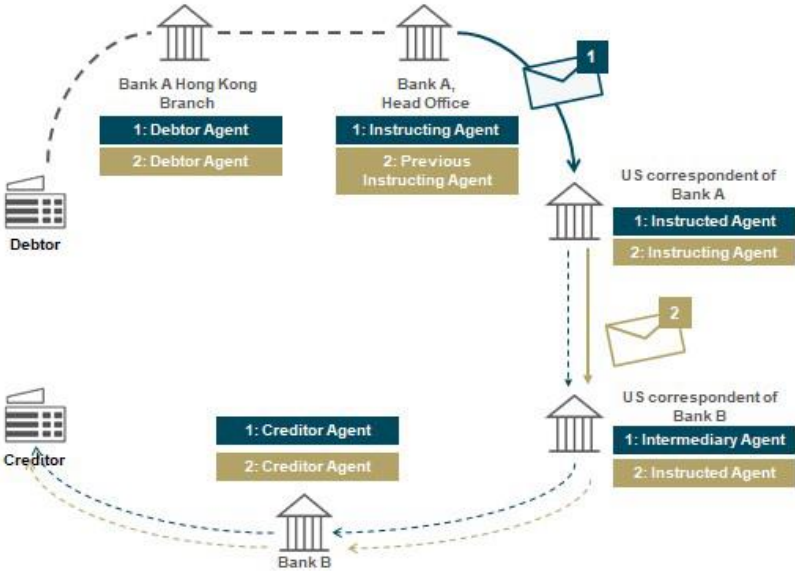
Bank A Hong Kong Branch

1: Debtor Agent

2: Debtor Agent

Bank A, Head Office

1: Instructing Agent

2: Previous Instructing Agent

1

Debtor

US correspondent of Bank A

1: Instructed Agent

2: Instructing Agent

2

US correspondent of Bank B

1: Intermediary Agent

2: Instructed Agent

Creditor

1: Creditor Agent

2: Creditor Agent

Bank B